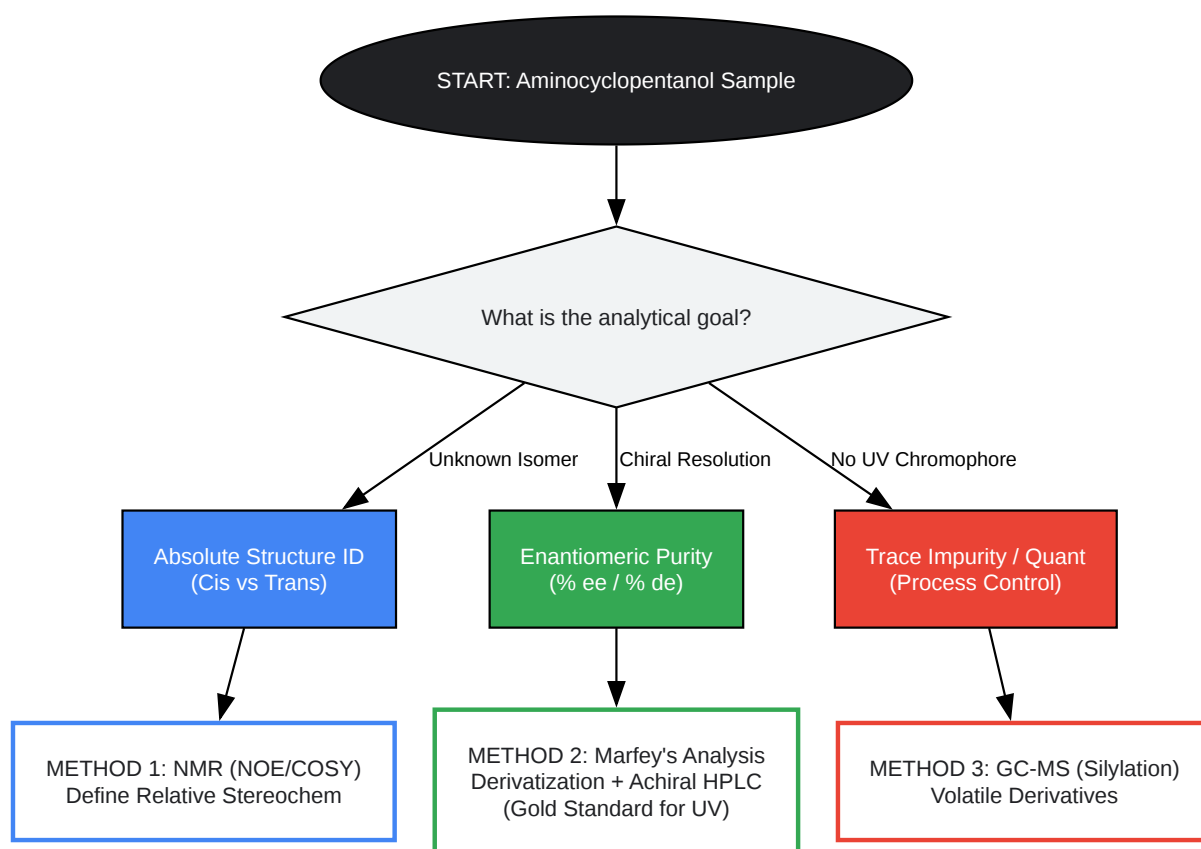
START: Aminocyclopentanol Sample

What is the analytical goal?

Unknown Isomer

Chiral Resolution

No UV Chromophore

Absolute Structure ID
(Cis vs Trans)

Enantiomeric Purity
(% ee / % de)

Trace Impurity / Quant
(Process Control)

METHOD 1: NMR (NOE/COSY)
Define Relative Stereochem

METHOD 2: Marfey's Analysis
Derivatization + Achiral HPLC
(Gold Standard for UV)

METHOD 3: GC-MS (Silylation)
Volatile Derivatives